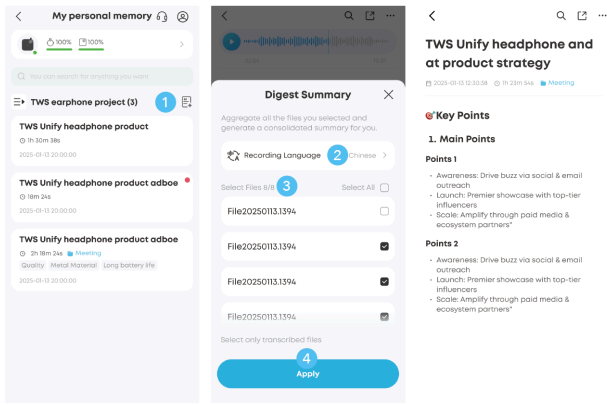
My personal memory

100% 100%

You can search for anything you want

TWS earphone project (3)

1

TWS Unify headphone product

1h 30m 38s

2025-01-13 20:00:00

TWS Unify headphone product adboe

18m 24s

2025-01-13 20:00:00

TWS Unify headphone product adboe

2h 18m 24s Meeting

2025-01-13 20:00:00

Quality Metal Material Long battery life

Digest Summary

Aggregate all the files you selected and generate a consolidated summary for you.

Recording Language 2 Chinese

Select Files 8/8 3 Select All

File20250113.1394

File20250113.1394

File20250113.1394

File20250113.1394

Select only transcribed files

4

Apply

TWS Unify headphone and at product strategy

2025-01-13 12:30:38 1h 23m 54s Meeting

Key Points

1. Main Points

Points 1

- Awareness: Drive buzz via social & email outreach
- Launch: Premier showcase with top-tier influencers
- Scale: Amplify through paid media & ecosystem partners"

Points 2

- Awareness: Drive buzz via social & email outreach
- Launch: Premier showcase with top-tier influencers
- Scale: Amplify through paid media & ecosystem partners"